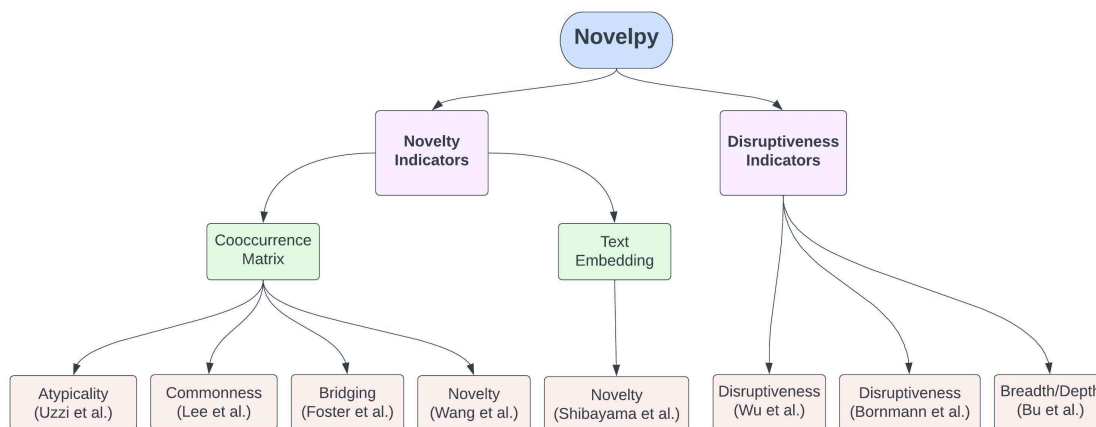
Novelpy

Novelty Indicators

Disruptiveness Indicators

Cooccurrence Matrix

Text Embedding

Atypicality (Uzzi et al.)

Commonness (Lee et al.)

Bridging (Foster et al.)

Novelty (Wang et al.)

Novelty (Shibayama et al.)

Disruptiveness (Wu et al.)

Disruptiveness (Bornmann et al.)

Breadth/Depth (Bu et al.)